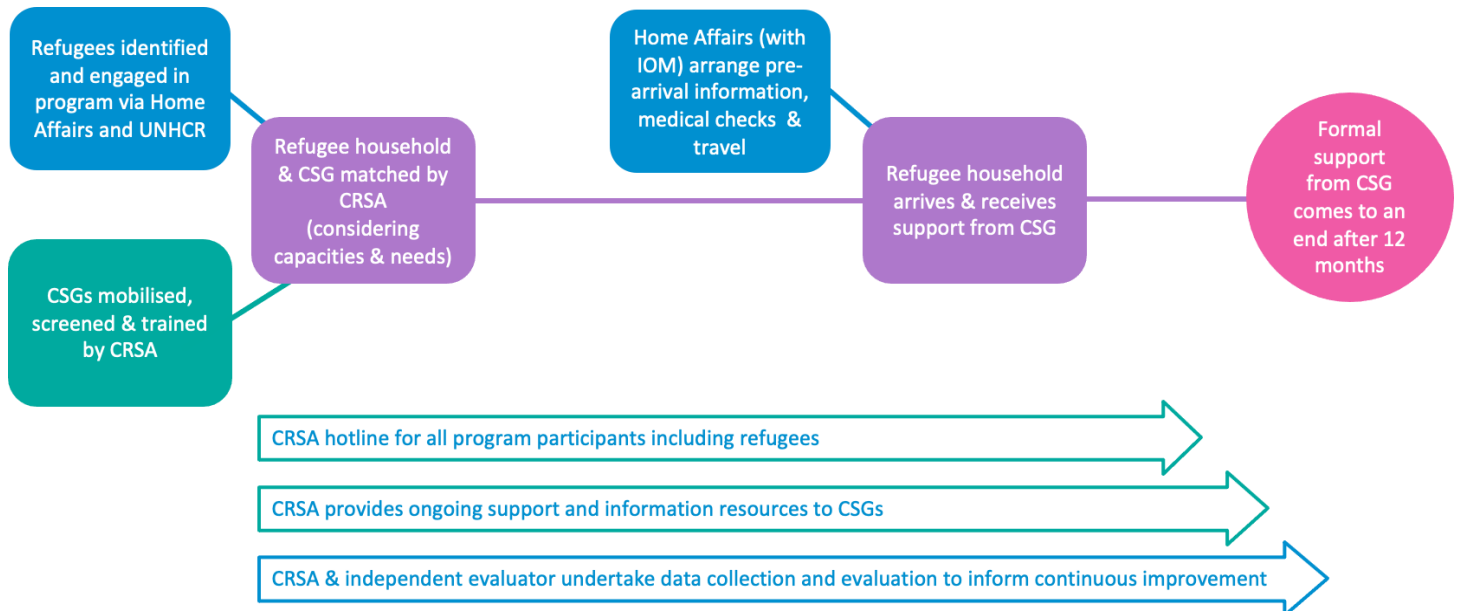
Refugees identified and engaged in program via Home Affairs and UNHCR

CSGs mobilised, screened & trained by CRSA

Refugee household & CSG matched by CRSA (considering capacities & needs)

Home Affairs (with IOM) arrange pre-arrival information, medical checks & travel

Refugee household arrives & receives support from CSG

Formal support from CSG comes to an end after 12 months

CRSA hotline for all program participants including refugees

CRSA provides ongoing support and information resources to CSGs

CRSA & independent evaluator undertake data collection and evaluation to inform continuous improvement